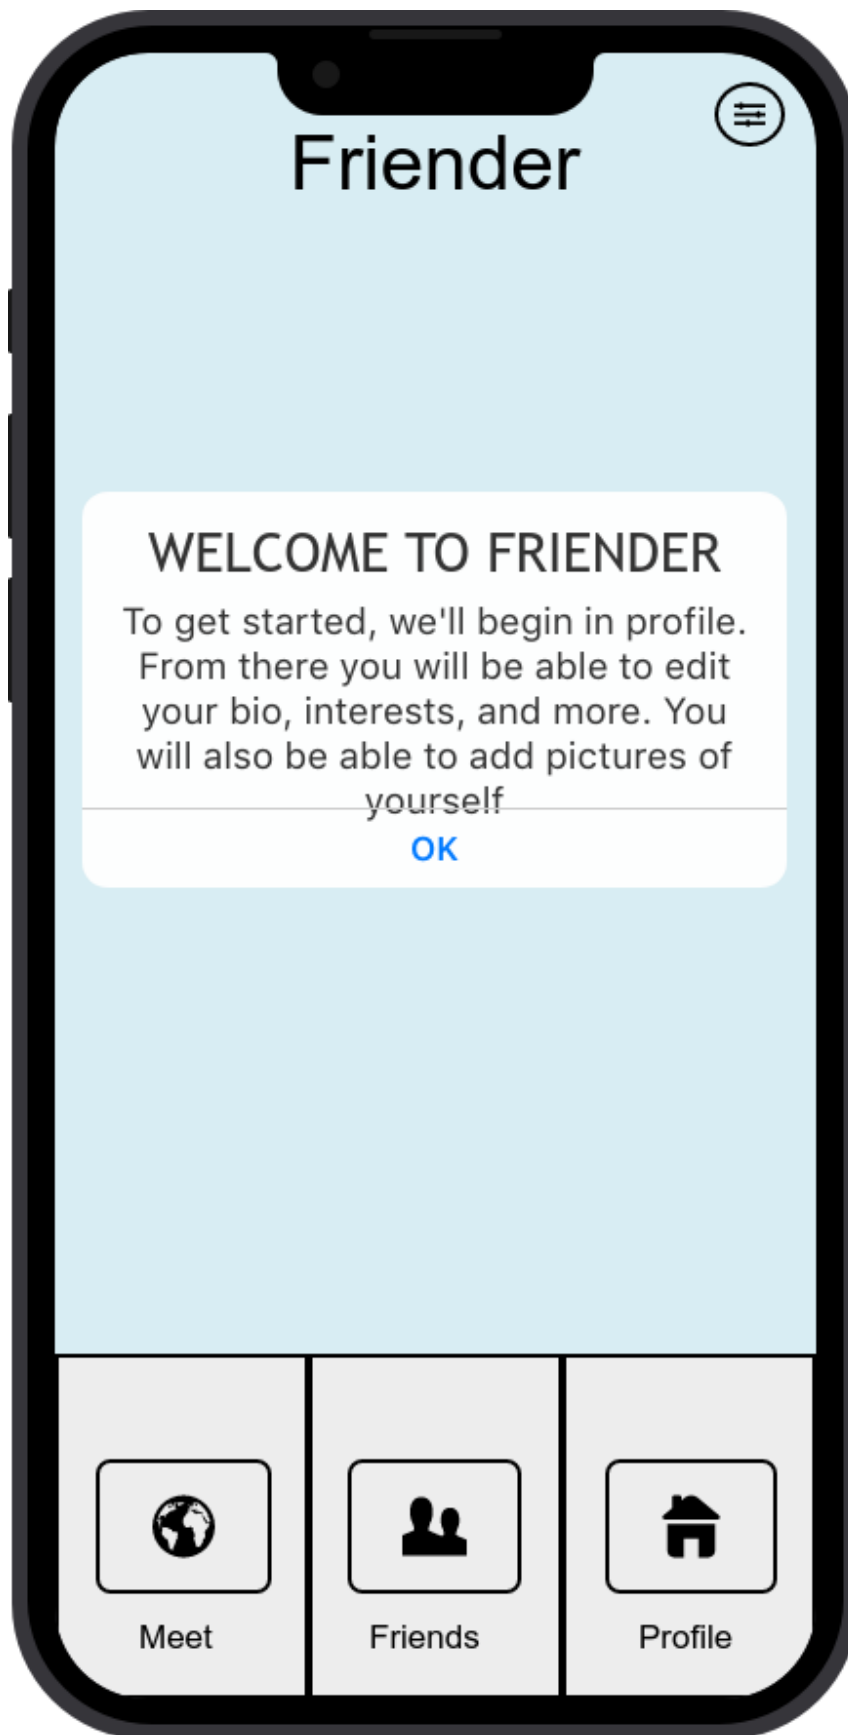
Friender

WELCOME TO FRIENDER

To get started, we'll begin in profile. From there you will be able to edit your bio, interests, and more. You will also be able to add pictures of yourself

OK

Meet

Friends

Profile